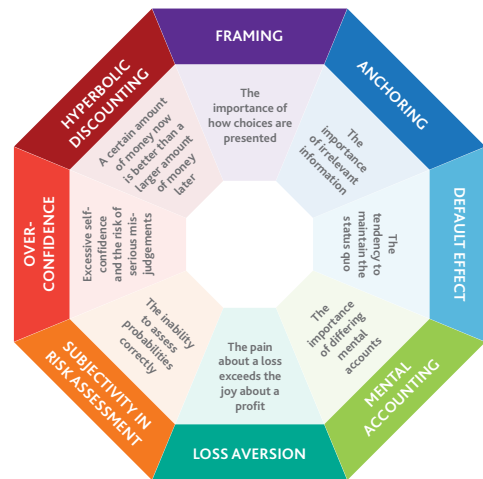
FRAMING

The importance of how choices are presented

ANCHORING

The importance of irrelevant information

DEFAULT EFFECT

The tendency to maintain the status quo

MENTAL ACCOUNTING

The importance of differing mental accounts

LOSS AVERSION

The pain about a loss exceeds the joy about a profit

SUBJECTIVITY IN RISK ASSESSMENT

The inability to assess probabilities correctly

OVER-CONFIDENCE

Excessive self-confidence and the risk of serious misjudgements

HYPERBOLIC DISCOUNTING

A certain amount of money now is better than a larger amount of money later